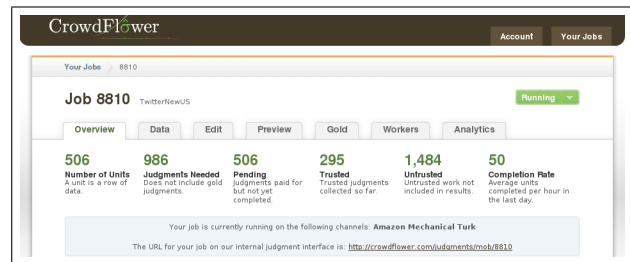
CrowdFlower

Account Your Jobs

Your Jobs 8810

Job 8810 TwitterNewUS

Running

Overview Data Edit Preview Gold Workers Analytics

506
Number of Units
A unit is a row of data.

986
Judgments Needed
Does not include gold judgments.

506
Pending
Judgments paid for but not yet completed.

295
Trusted
Trusted judgments collected so far.

1,484
Untrusted
Untrusted work not included in results.

50
Completion Rate
Average units completed per hour in the last day.

Your job is currently running on the following channels: Amazon Mechanical Turk

The URL for your job on our internal judgment interface is: http://crowdflower.com/judgments/mob/8810